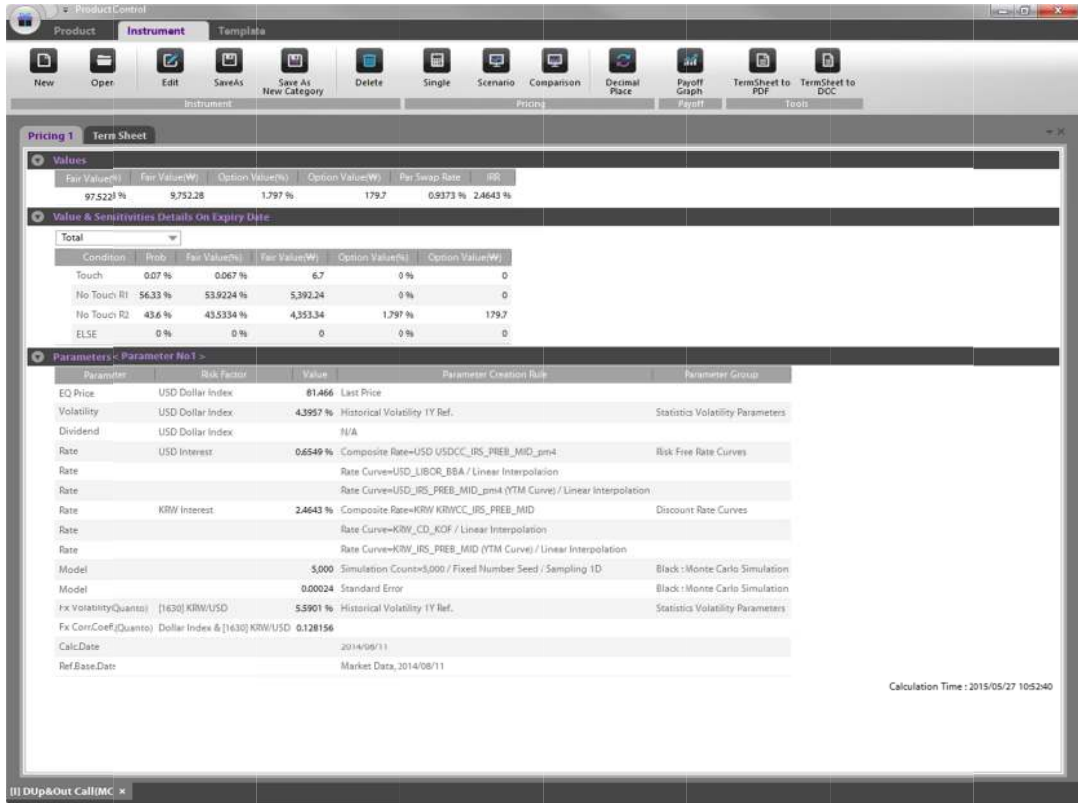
ProductControl

Product | Instrument | Template

New | Open | Edit | SaveAs | Save As New Category | Delete | Single | Scenario | Comparison | Decimal Place | Payoff Graph | TermSheet to PDF | TermSheet to DOC

Instrument | Pricing | Payoff | Tools

Pricing 1 | Term Sheet

Values

| Fair Value(%) | Fair Value(₩) | Option Value(%) | Option Value(₩) | Par Swap Rate | IRR |
|---|---|---|---|---|---|
| 97.5228 % | 9,752.28 | 1.797 % | 179.7 | 0.9373 % | 2.4643 % |

Value & Sensitivities Details On Expiry Date

Total

| Condition | Prob | Fair Value(%) | Fair Value(₩) | Option Value(%) | Option Value(₩) |
|---|---|---|---|---|---|
| Touch | 0.07 % | 0.067 % | 6.7 | 0 % | 0 |
| No Touch R1 | 56.33 % | 53.9224 % | 5,392.24 | 0 % | 0 |
| No Touch R2 | 43.6 % | 43.5334 % | 4,353.34 | 1.797 % | 179.7 |
| ELSE | 0 % | 0 % | 0 | 0 % | 0 |

Parameters < Parameter No1 >

| Parameter | Risk Factor | Value | Parameter Creation Rule | Parameter Group |
|---|---|---|---|---|
| EQ Price | USD Dollar Index | 81.466 | Last Price | |
| Volatility | USD Dollar Index | 4.3957 % | Historical Volatility 1Y Ref. | Statistics Volatility Parameters |
| Dividend | USD Dollar Index | | N/A | |
| Rate | USD Interest | 0.6549 % | Composite Rate=USD USDCC_IRS_PREB_MID_pm4 | Risk Free Rate Curves |
| Rate | | | Rate Curve=USD_LIBOR_BBA / Linear Interpolation | |
| Rate | | | Rate Curve=USD_IRS_PREB_MID_pm4 (YTM Curve) / Linear Interpolation | |
| Rate | KRW Interest | 2.4643 % | Composite Rate=KRW KRWCC_IRS_PREB_MID | Discount Rate Curves |
| Rate | | | Rate Curve=KRW_CD_KOF / Linear Interpolation | |
| Rate | | | Rate Curve=KRW_IRS_PREB_MID (YTM Curve) / Linear Interpolation | |
| Model | | 5,000 | Simulation Count=5,000 / Fixed Number Seed / Sampling 1D | Black : Monte Carlo Simulation |
| Model | | 0.00024 | Standard Error | Black : Monte Carlo Simulation |
| Fx Volatility(Quanto) | [1630] KRW/USD | 5.5901 % | Historical Volatility 1Y Ref. | Statistics Volatility Parameters |
| Fx Corr.Coef.(Quanto) | Dollar Index & [1630] KRW/USD | 0.128156 | | |
| Calc.Date | | | 2014/08/11 | |
| Ref.Base.Date | | | Market Data, 2014/08/11 | |

Calculation Time : 2015/05/27 10:52:40

[I] DUp&Out Call(MC ×